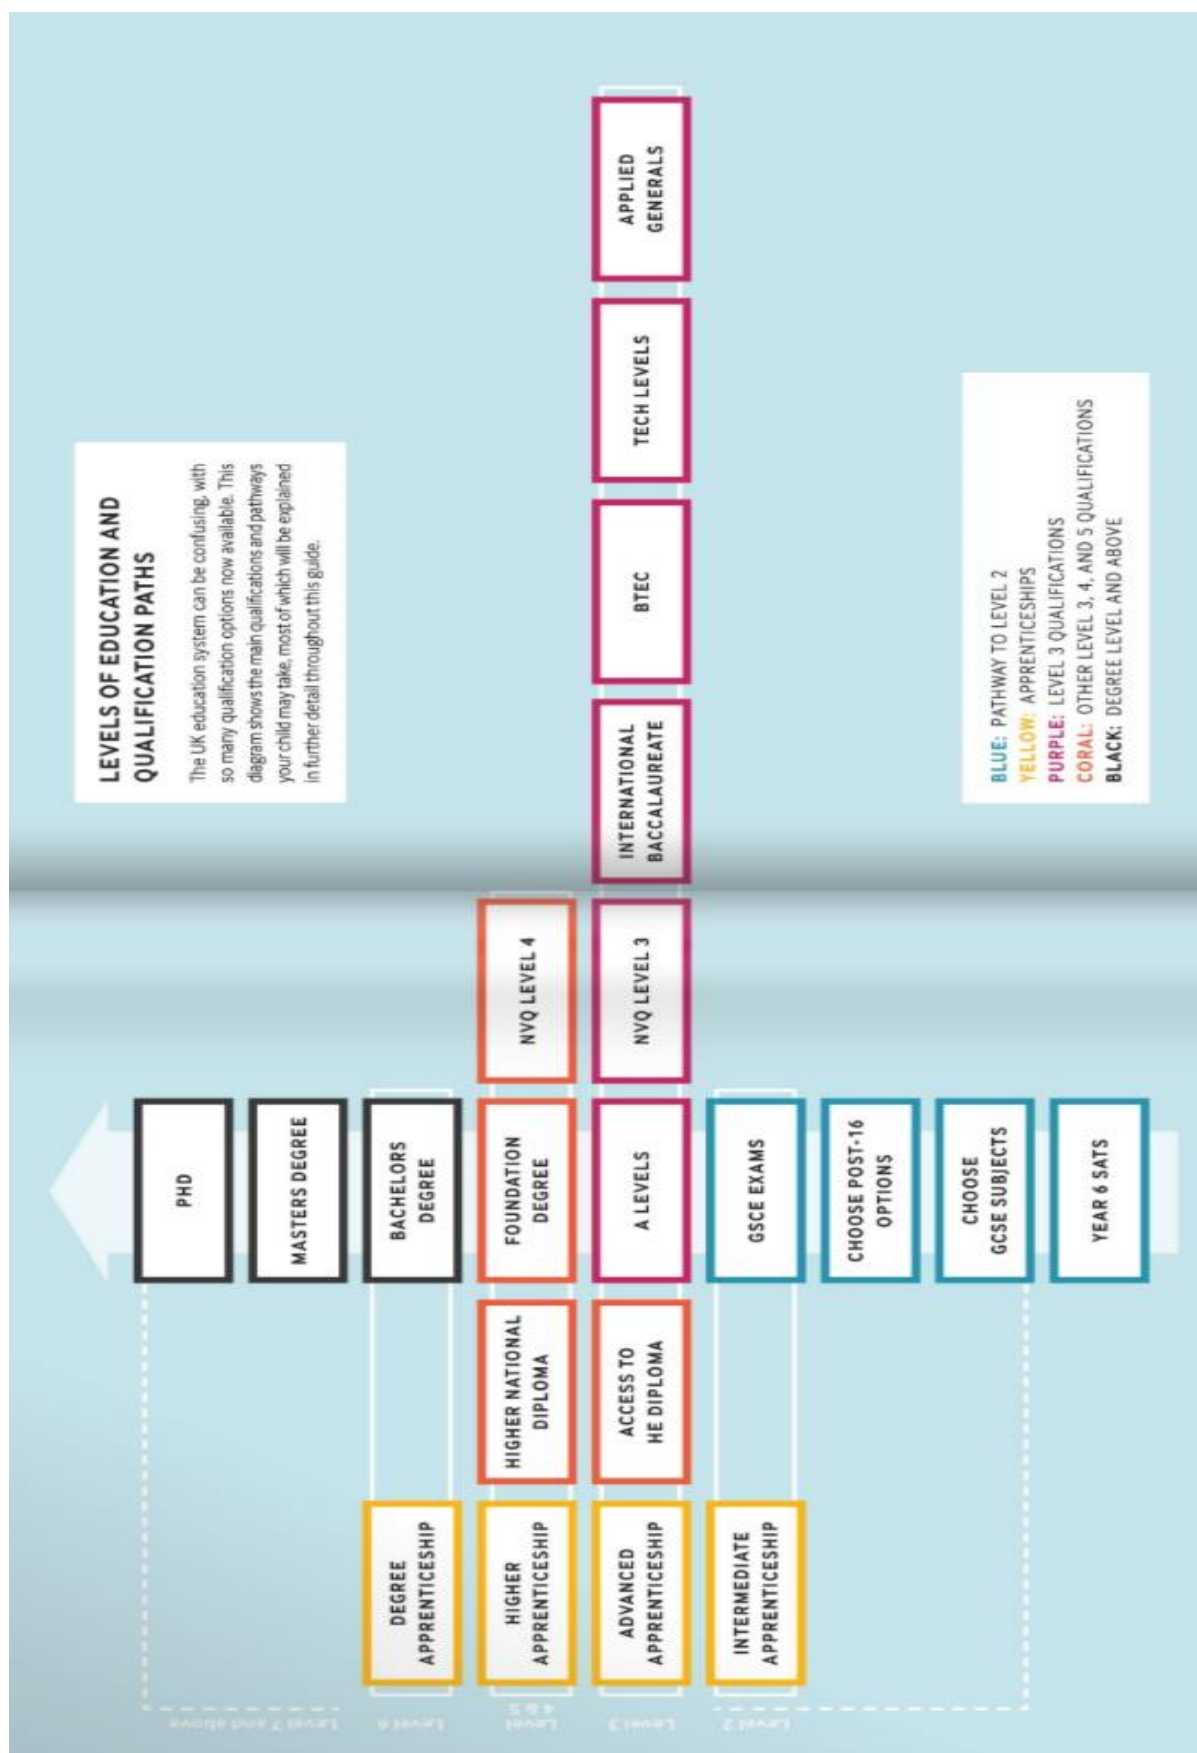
LEVELS OF EDUCATION AND QUALIFICATION PATHS

The UK education system can be confusing, with so many qualification options now available. This diagram shows the main qualifications and pathways your child may take, most of which will be explained in further detail throughout this guide.

BLUE: PATHWAY TO LEVEL 2
YELLOW: APPRENTICESHIPS
PURPLE: LEVEL 3 QUALIFICATIONS
CORAL: OTHER LEVEL 3, 4, AND 5 QUALIFICATIONS
BLACK: DEGREE LEVEL AND ABOVE

Level 7 and above
PHD
MASTERS DEGREE

Level 6
DEGREE APPRENTICESHIP
BACHELORS DEGREE

Level 4 & 5
HIGHER APPRENTICESHIP
HIGHER NATIONAL DIPLOMA
FOUNDATION DEGREE
NVQ LEVEL 4

Level 3
ADVANCED APPRENTICESHIP
ACCESS TO HE DIPLOMA
A LEVELS
NVQ LEVEL 3
INTERNATIONAL BACCALAUREATE
BTEC
TECH LEVELS
APPLIED GENERALS

Level 2
INTERMEDIATE APPRENTICESHIP
GSCE EXAMS

CHOOSE POST-16 OPTIONS
CHOOSE GCSE SUBJECTS
YEAR 6 SATS